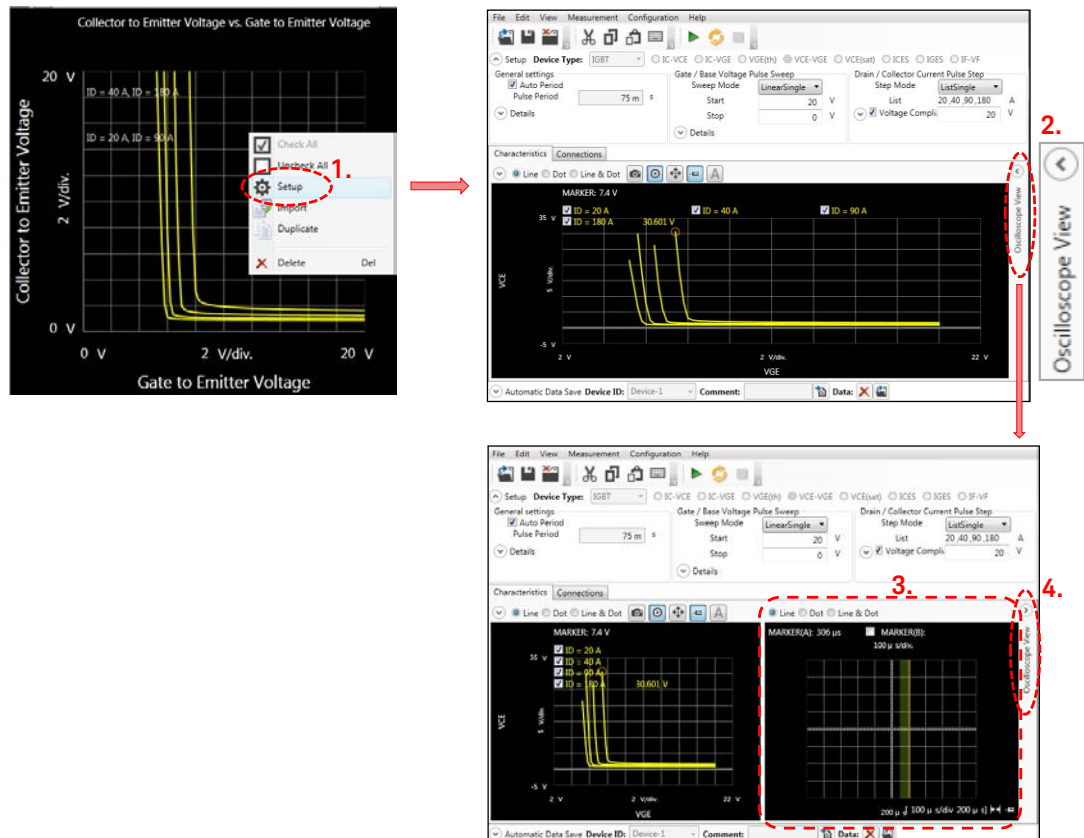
Collector to Emitter Voltage vs. Gate to Emitter Voltage

20 V

ID = 40 A, ID = 180 A

ID = 20 A, ID = 90 A

Collector to Emitter Voltage

2 V/div.

0 V

0 V

2 V/div.

20 V

Gate to Emitter Voltage

Check All

Uncheck All

Setup

1.

Import

Duplicate

Delete Del

File Edit View Measurement Configuration Help

Setup Device Type: IGBT IC-VCE IC-VGE VGE(th) VCE-VGE VCE(sat) ICES IGES IF-VF

General settings

Auto Period

Pulse Period 75 m s

Details

Gate / Base Voltage Pulse Sweep

Sweep Mode LinearSingle

Start 20 V

Stop 0 V

Details

Drain / Collector Current Pulse Step

Step Mode ListSingle

List 20 ,40 ,90 ,180 A

Voltage Compli 20 V

Characteristics Connections

Line Dot Line & Dot

MARKER: 7.4 V

ID = 20 A ID = 40 A ID = 90 A

ID = 180 A 30.601 V

35 V

VCE

5 V/div.

-5 V

2 V

2 V/div.

22 V

VGE

Oscilloscope View

2.

Oscilloscope View

Automatic Data Save Device ID: Device-1 Comment: Data:

File Edit View Measurement Configuration Help

Setup Device Type: IGBT IC-VCE IC-VGE VGE(th) VCE-VGE VCE(sat) ICES IGES IF-VF

General settings

Auto Period

Pulse Period 75 m s

Details

Gate / Base Voltage Pulse Sweep

Sweep Mode LinearSingle

Start 20 V

Stop 0 V

Details

Drain / Collector Current Pulse Step

Step Mode ListSingle

List 20 ,40 ,90 ,180 A

Voltage Compli 20 V

Characteristics Connections

3.

4.

Line Dot Line & Dot

Line Dot Line & Dot

MARKER: 7.4 V

ID = 20 A

ID = 40 A

ID = 90 A

ID = 180 A 30.601 V

35 V

VCE

5 V/div.

-5 V

2 V

2 V/div.

22 V

VGE

MARKER(A): 306 μs MARKER(B):

100 μ s/div.

200 μ s 100 μ s/div 200 μ s

Oscilloscope View

Automatic Data Save Device ID: Device-1 Comment: Data: